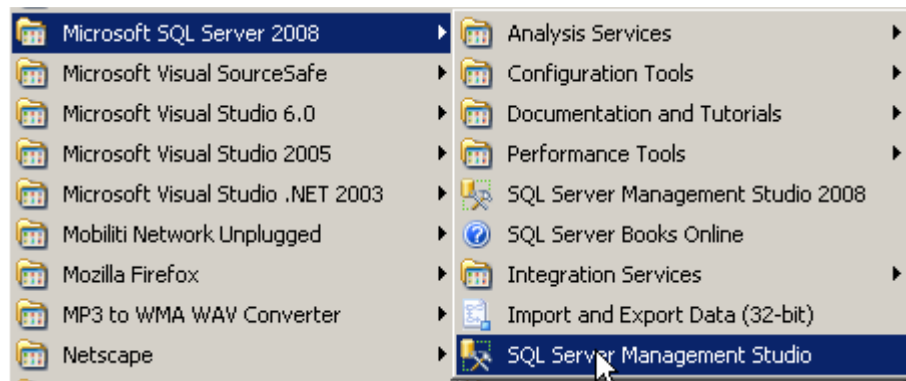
Microsoft SQL Server 2008
Microsoft Visual SourceSafe
Microsoft Visual Studio 6.0
Microsoft Visual Studio 2005
Microsoft Visual Studio .NET 2003
Mobiliti Network Unplugged
Mozilla Firefox
MP3 to WMA WAV Converter
Netscape

Analysis Services
Configuration Tools
Documentation and Tutorials
Performance Tools
SQL Server Management Studio 2008
SQL Server Books Online
Integration Services
Import and Export Data (32-bit)
SQL Server Management Studio